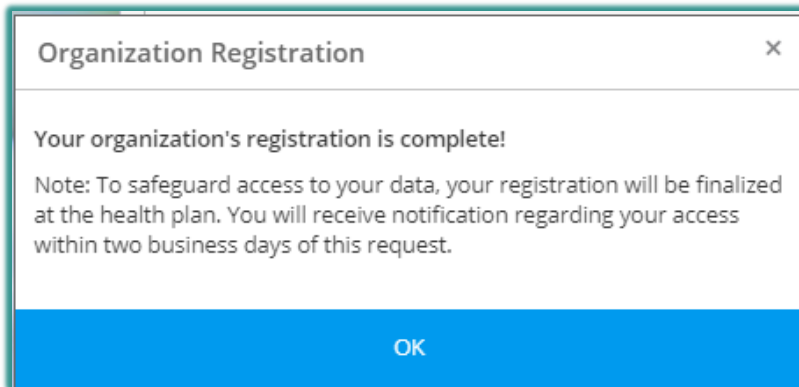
Organization Registration

×

Your organization's registration is complete!

Note: To safeguard access to your data, your registration will be finalized at the health plan. You will receive notification regarding your access within two business days of this request.

OK